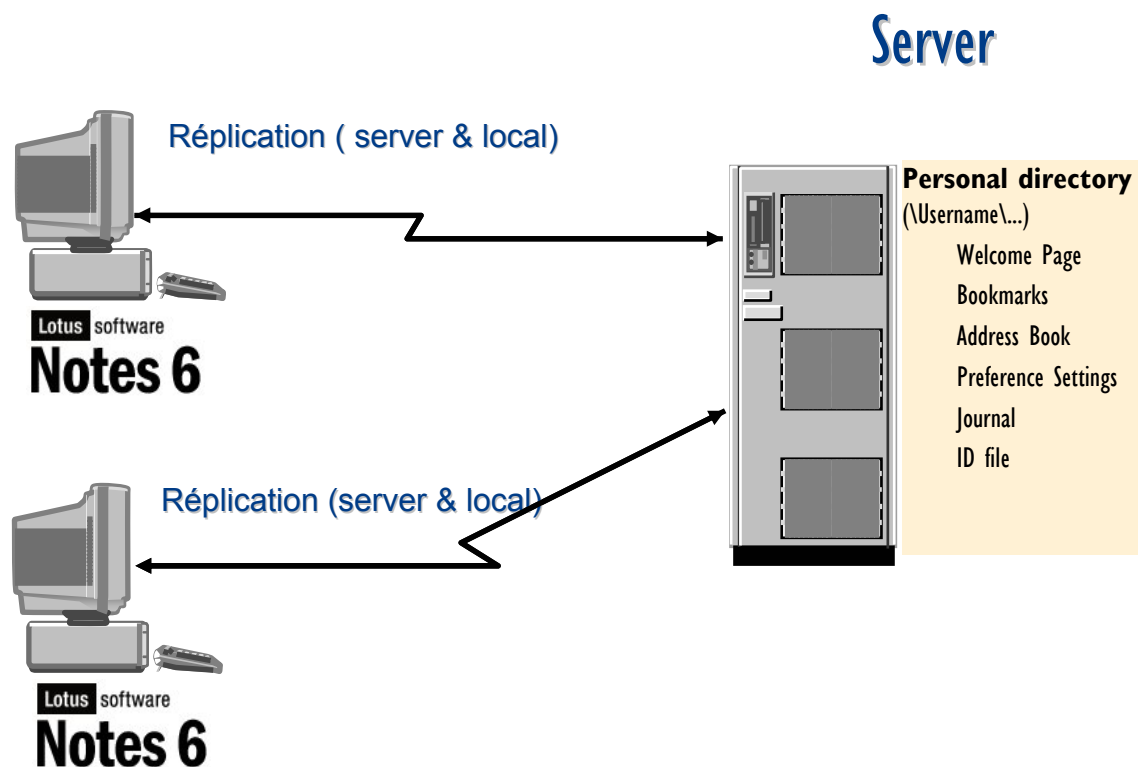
Server

Réplication ( server & local)

Lotus software
Notes 6

Personal directory
(\Username\...)
Welcome Page
Bookmarks
Address Book
Preference Settings
Journal
ID file

Réplication (server & local)

Lotus software
Notes 6